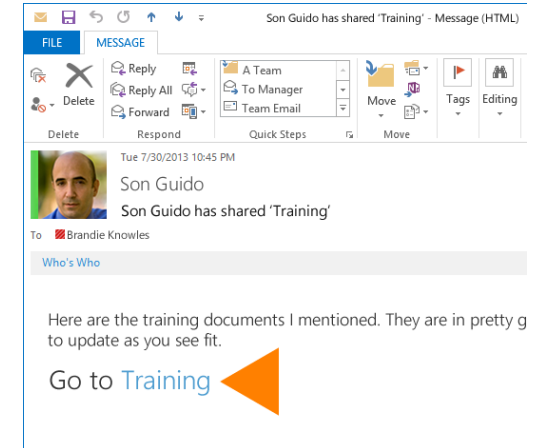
Son Guido has shared 'Training' - Message (HTML)

FILE MESSAGE

Delete
Reply
Reply All
Forward
A Team
To Manager
Team Email
Move
Tags
Editing

Delete Respond Quick Steps Move

Tue 7/30/2013 10:45 PM
Son Guido
Son Guido has shared 'Training'

To Brandie Knowles

Who's Who

Here are the training documents I mentioned. They are in pretty g to update as you see fit.

Go to Training